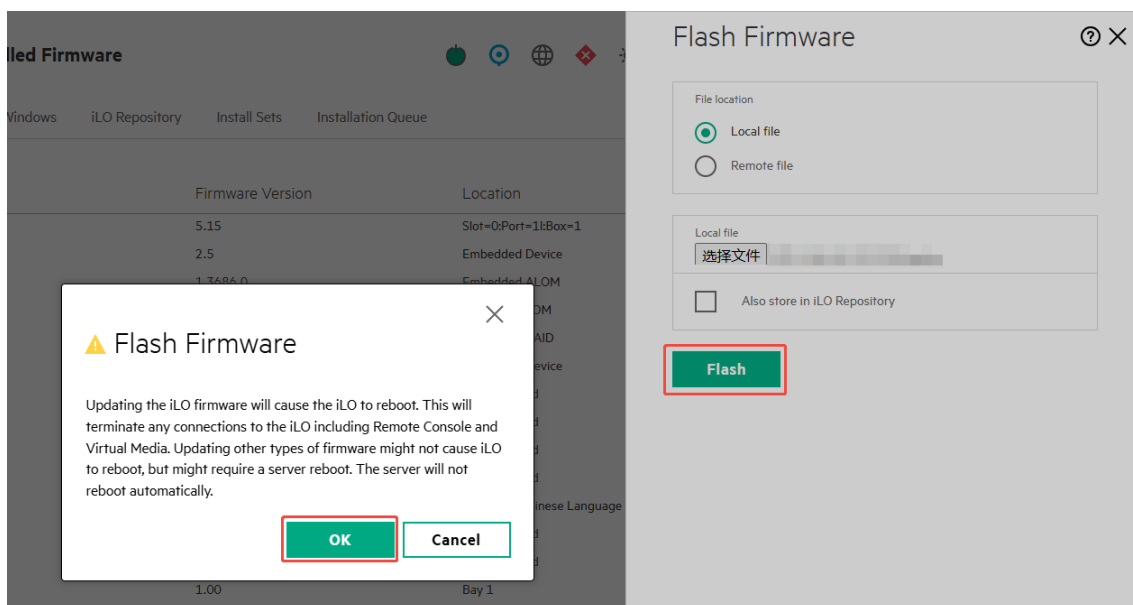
lled Firmware

Windows iLO Repository Install Sets Installation Queue

Firmware Version Location
5.15 Slot=0:Port=1I:Box=1
2.5 Embedded Device
1.3686.0 Embedded ALOM
OM
AID
evice
d
d
d
d
inese Language
d
d
1.00 Bay 1

Flash Firmware

Updating the iLO firmware will cause the iLO to reboot. This will terminate any connections to the iLO including Remote Console and Virtual Media. Updating other types of firmware might not cause iLO to reboot, but might require a server reboot. The server will not reboot automatically.

OK Cancel

Flash Firmware

File location
Local file
Remote file

Local file
选择文件 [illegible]

Also store in iLO Repository

Flash